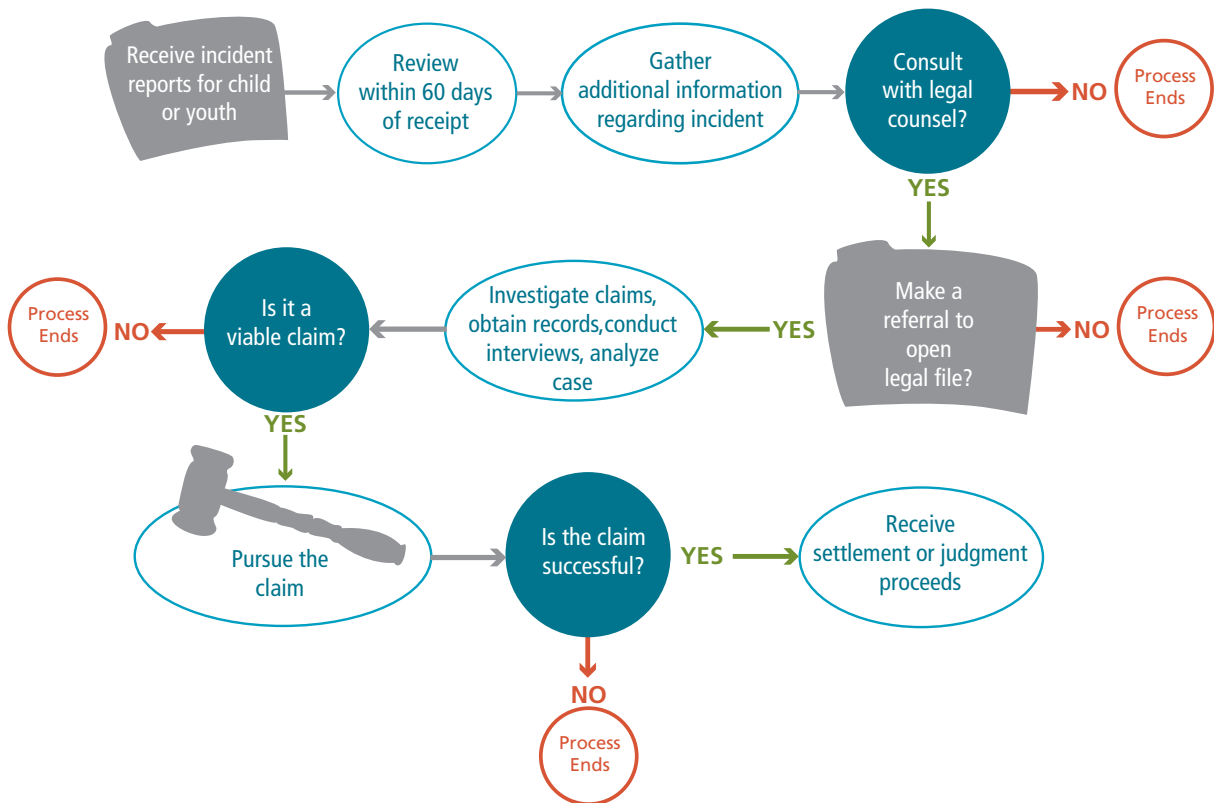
Receive incident reports for child or youth

Review within 60 days of receipt

Gather additional information regarding incident

Consult with legal counsel?

NO

Process Ends

YES

Make a referral to open legal file?

NO

Process Ends

YES

Investigate claims, obtain records,conduct interviews, analyze case

Is it a viable claim?

NO

Process Ends

YES

Pursue the claim

Is the claim successful?

YES

Receive settlement or judgment proceeds

NO

Process Ends